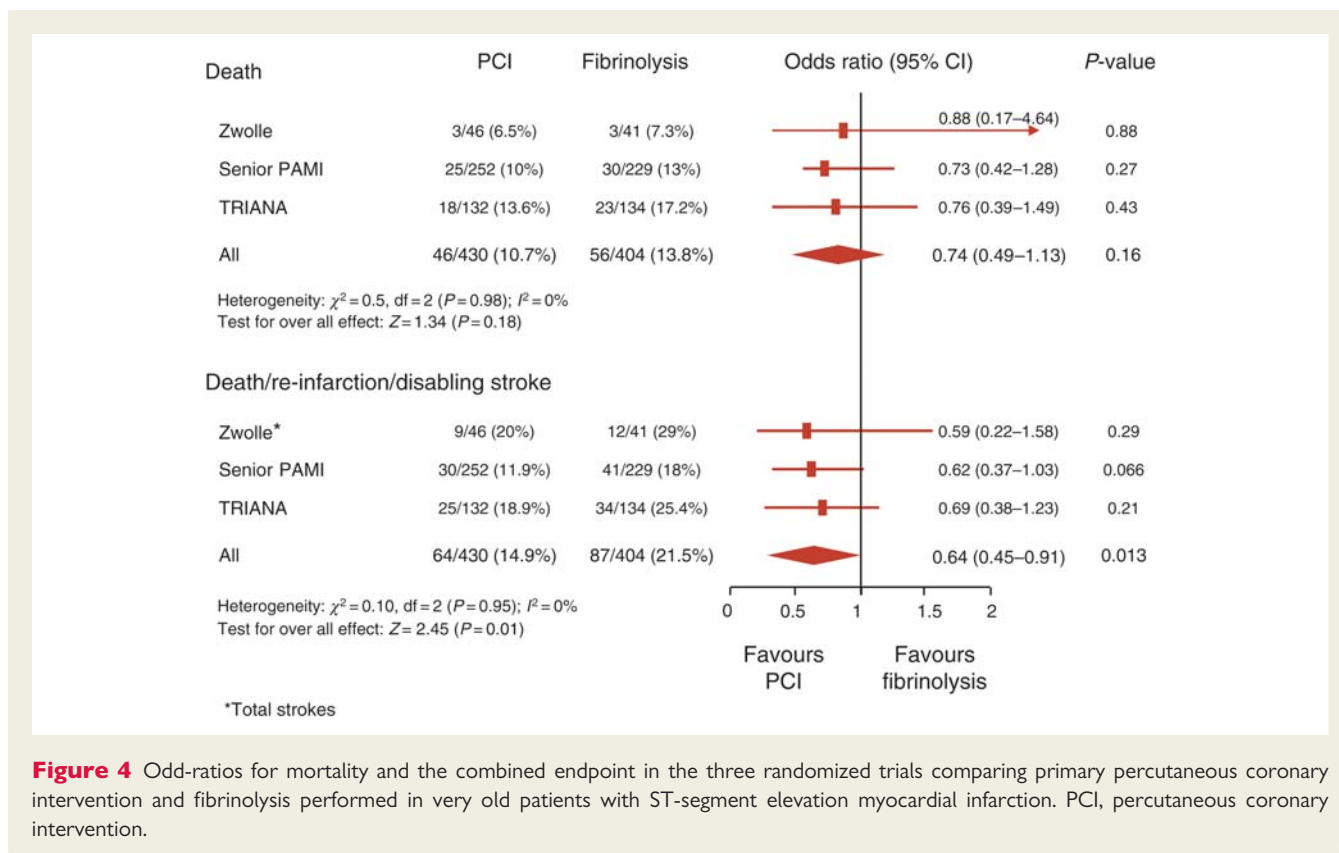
| Death | PCI | Fibrinolysis | Odds ratio (95% CI) | $P$-value |
|---|---|---|---|---|
| Zwolle | 3/46 (6.5%) | 3/41 (7.3%) | 0.88 (0.17–4.64) | 0.88 |
| Senior PAMI | 25/252 (10%) | 30/229 (13%) | 0.73 (0.42–1.28) | 0.27 |
| TRIANA | 18/132 (13.6%) | 23/134 (17.2%) | 0.76 (0.39–1.49) | 0.43 |
| All | 46/430 (10.7%) | 56/404 (13.8%) | 0.74 (0.49–1.13) | 0.16 |

Heterogeneity: $\chi^2 = 0.5$, df = 2 ($P = 0.98$); $I^2 = 0\%$
Test for over all effect: $Z = 1.34$ ($P = 0.18$)

| Death/re-infarction/disabling stroke | | | | |
|---|---|---|---|---|
| Zwolle* | 9/46 (20%) | 12/41 (29%) | 0.59 (0.22–1.58) | 0.29 |
| Senior PAMI | 30/252 (11.9%) | 41/229 (18%) | 0.62 (0.37–1.03) | 0.066 |
| TRIANA | 25/132 (18.9%) | 34/134 (25.4%) | 0.69 (0.38–1.23) | 0.21 |
| All | 64/430 (14.9%) | 87/404 (21.5%) | 0.64 (0.45–0.91) | 0.013 |

Heterogeneity: $\chi^2 = 0.10$, df = 2 ($P = 0.95$); $I^2 = 0\%$
Test for over all effect: $Z = 2.45$ ($P = 0.01$)

0 0.5 1 1.5 2

Favours PCI

Favours fibrinolysis

*Total strokes

**Figure 4** Odd-ratios for mortality and the combined endpoint in the three randomized trials comparing primary percutaneous coronary intervention and fibrinolysis performed in very old patients with ST-segment elevation myocardial infarction. PCI, percutaneous coronary intervention.